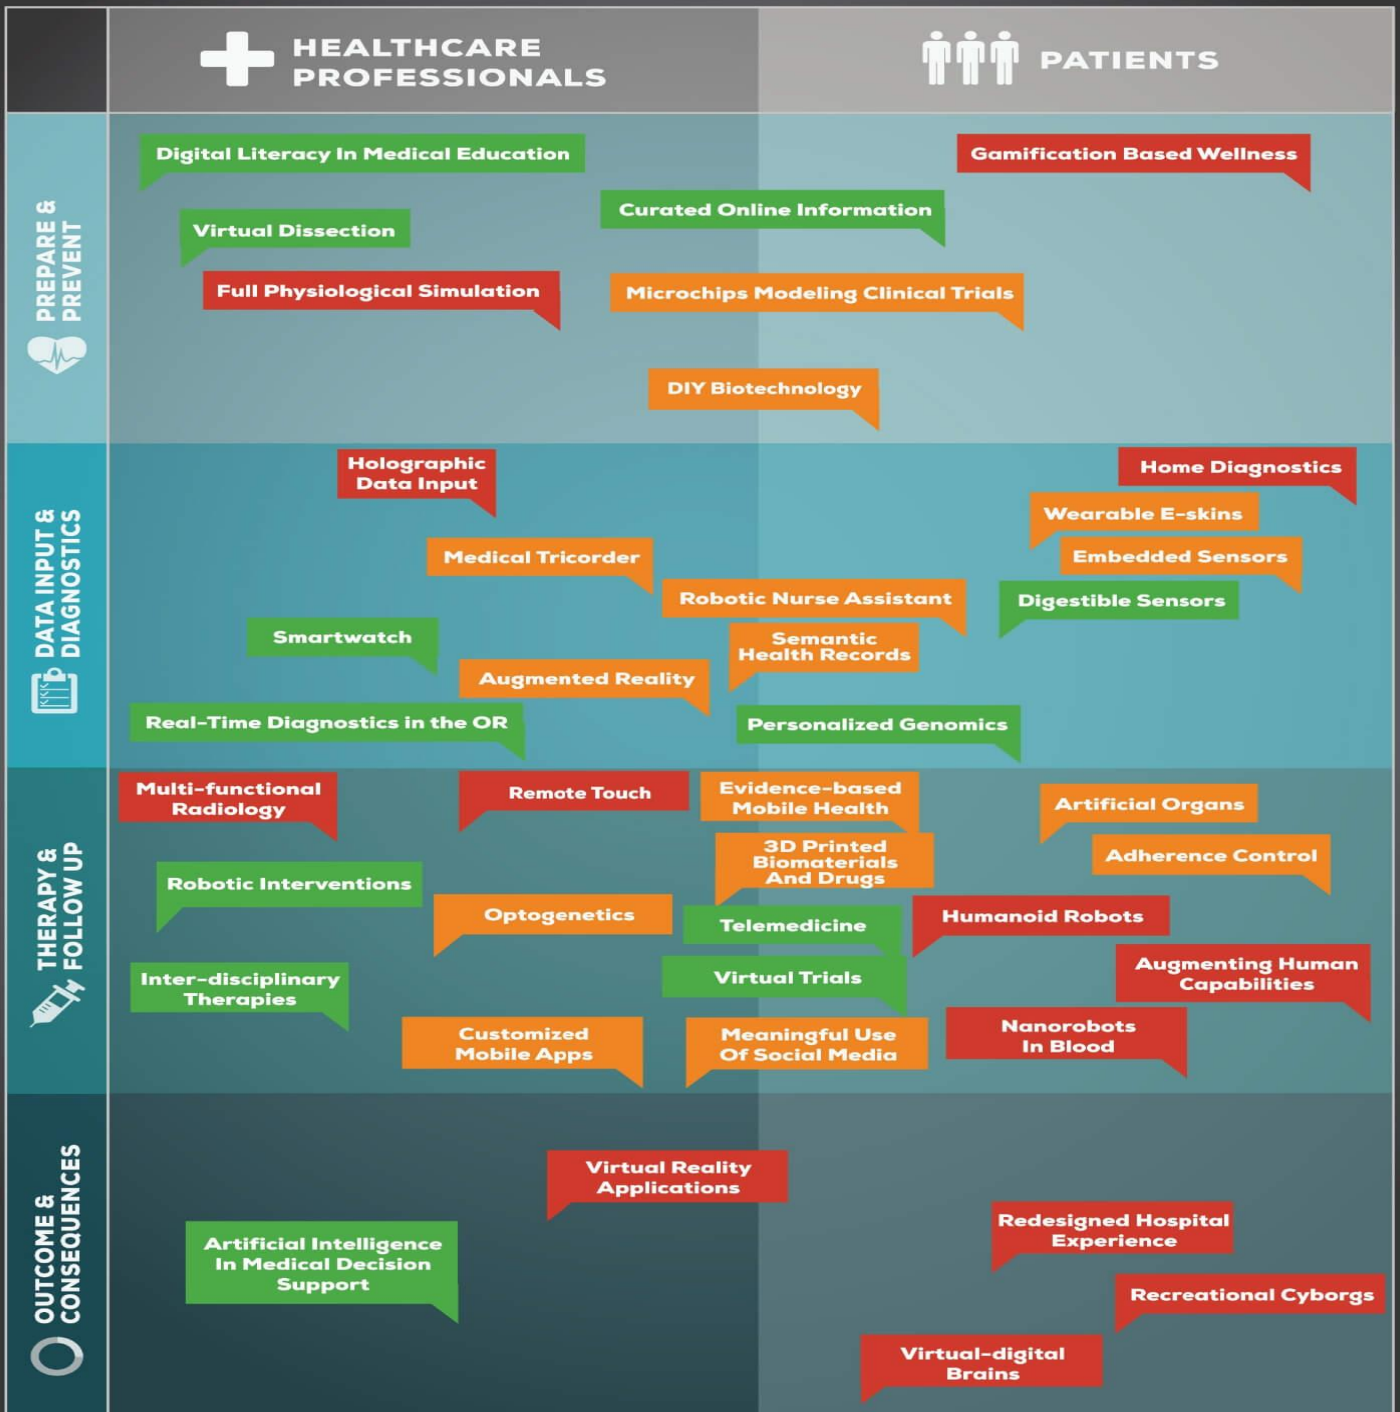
HEALTHCARE PROFESSIONALS

PATIENTS

PREPARE & PREVENT

Digital Literacy In Medical Education

Gamification Based Wellness

Curated Online Information

Virtual Dissection

Full Physiological Simulation

Microchips Modeling Clinical Trials

DIY Biotechnology

DATA INPUT & DIAGNOSTICS

Holographic Data Input

Home Diagnostics

Wearable E-skins

Embedded Sensors

Medical Tricorder

Robotic Nurse Assistant

Digestible Sensors

Smartwatch

Semantic Health Records

Augmented Reality

Real-Time Diagnostics in the OR

Personalized Genomics

THERAPY & FOLLOW UP

Multi-functional Radiology

Remote Touch

Evidence-based Mobile Health

Artificial Organs

3D Printed Biomaterials And Drugs

Adherence Control

Robotic Interventions

Optogenetics

Telemedicine

Humanoid Robots

Inter-disciplinary Therapies

Virtual Trials

Augmenting Human Capabilities

Customized Mobile Apps

Meaningful Use Of Social Media

Nanorobots In Blood

OUTCOME & CONSEQUENCES

Virtual Reality Applications

Artificial Intelligence In Medical Decision Support

Redesigned Hospital Experience

Recreational Cyborgs

Virtual-digital Brains